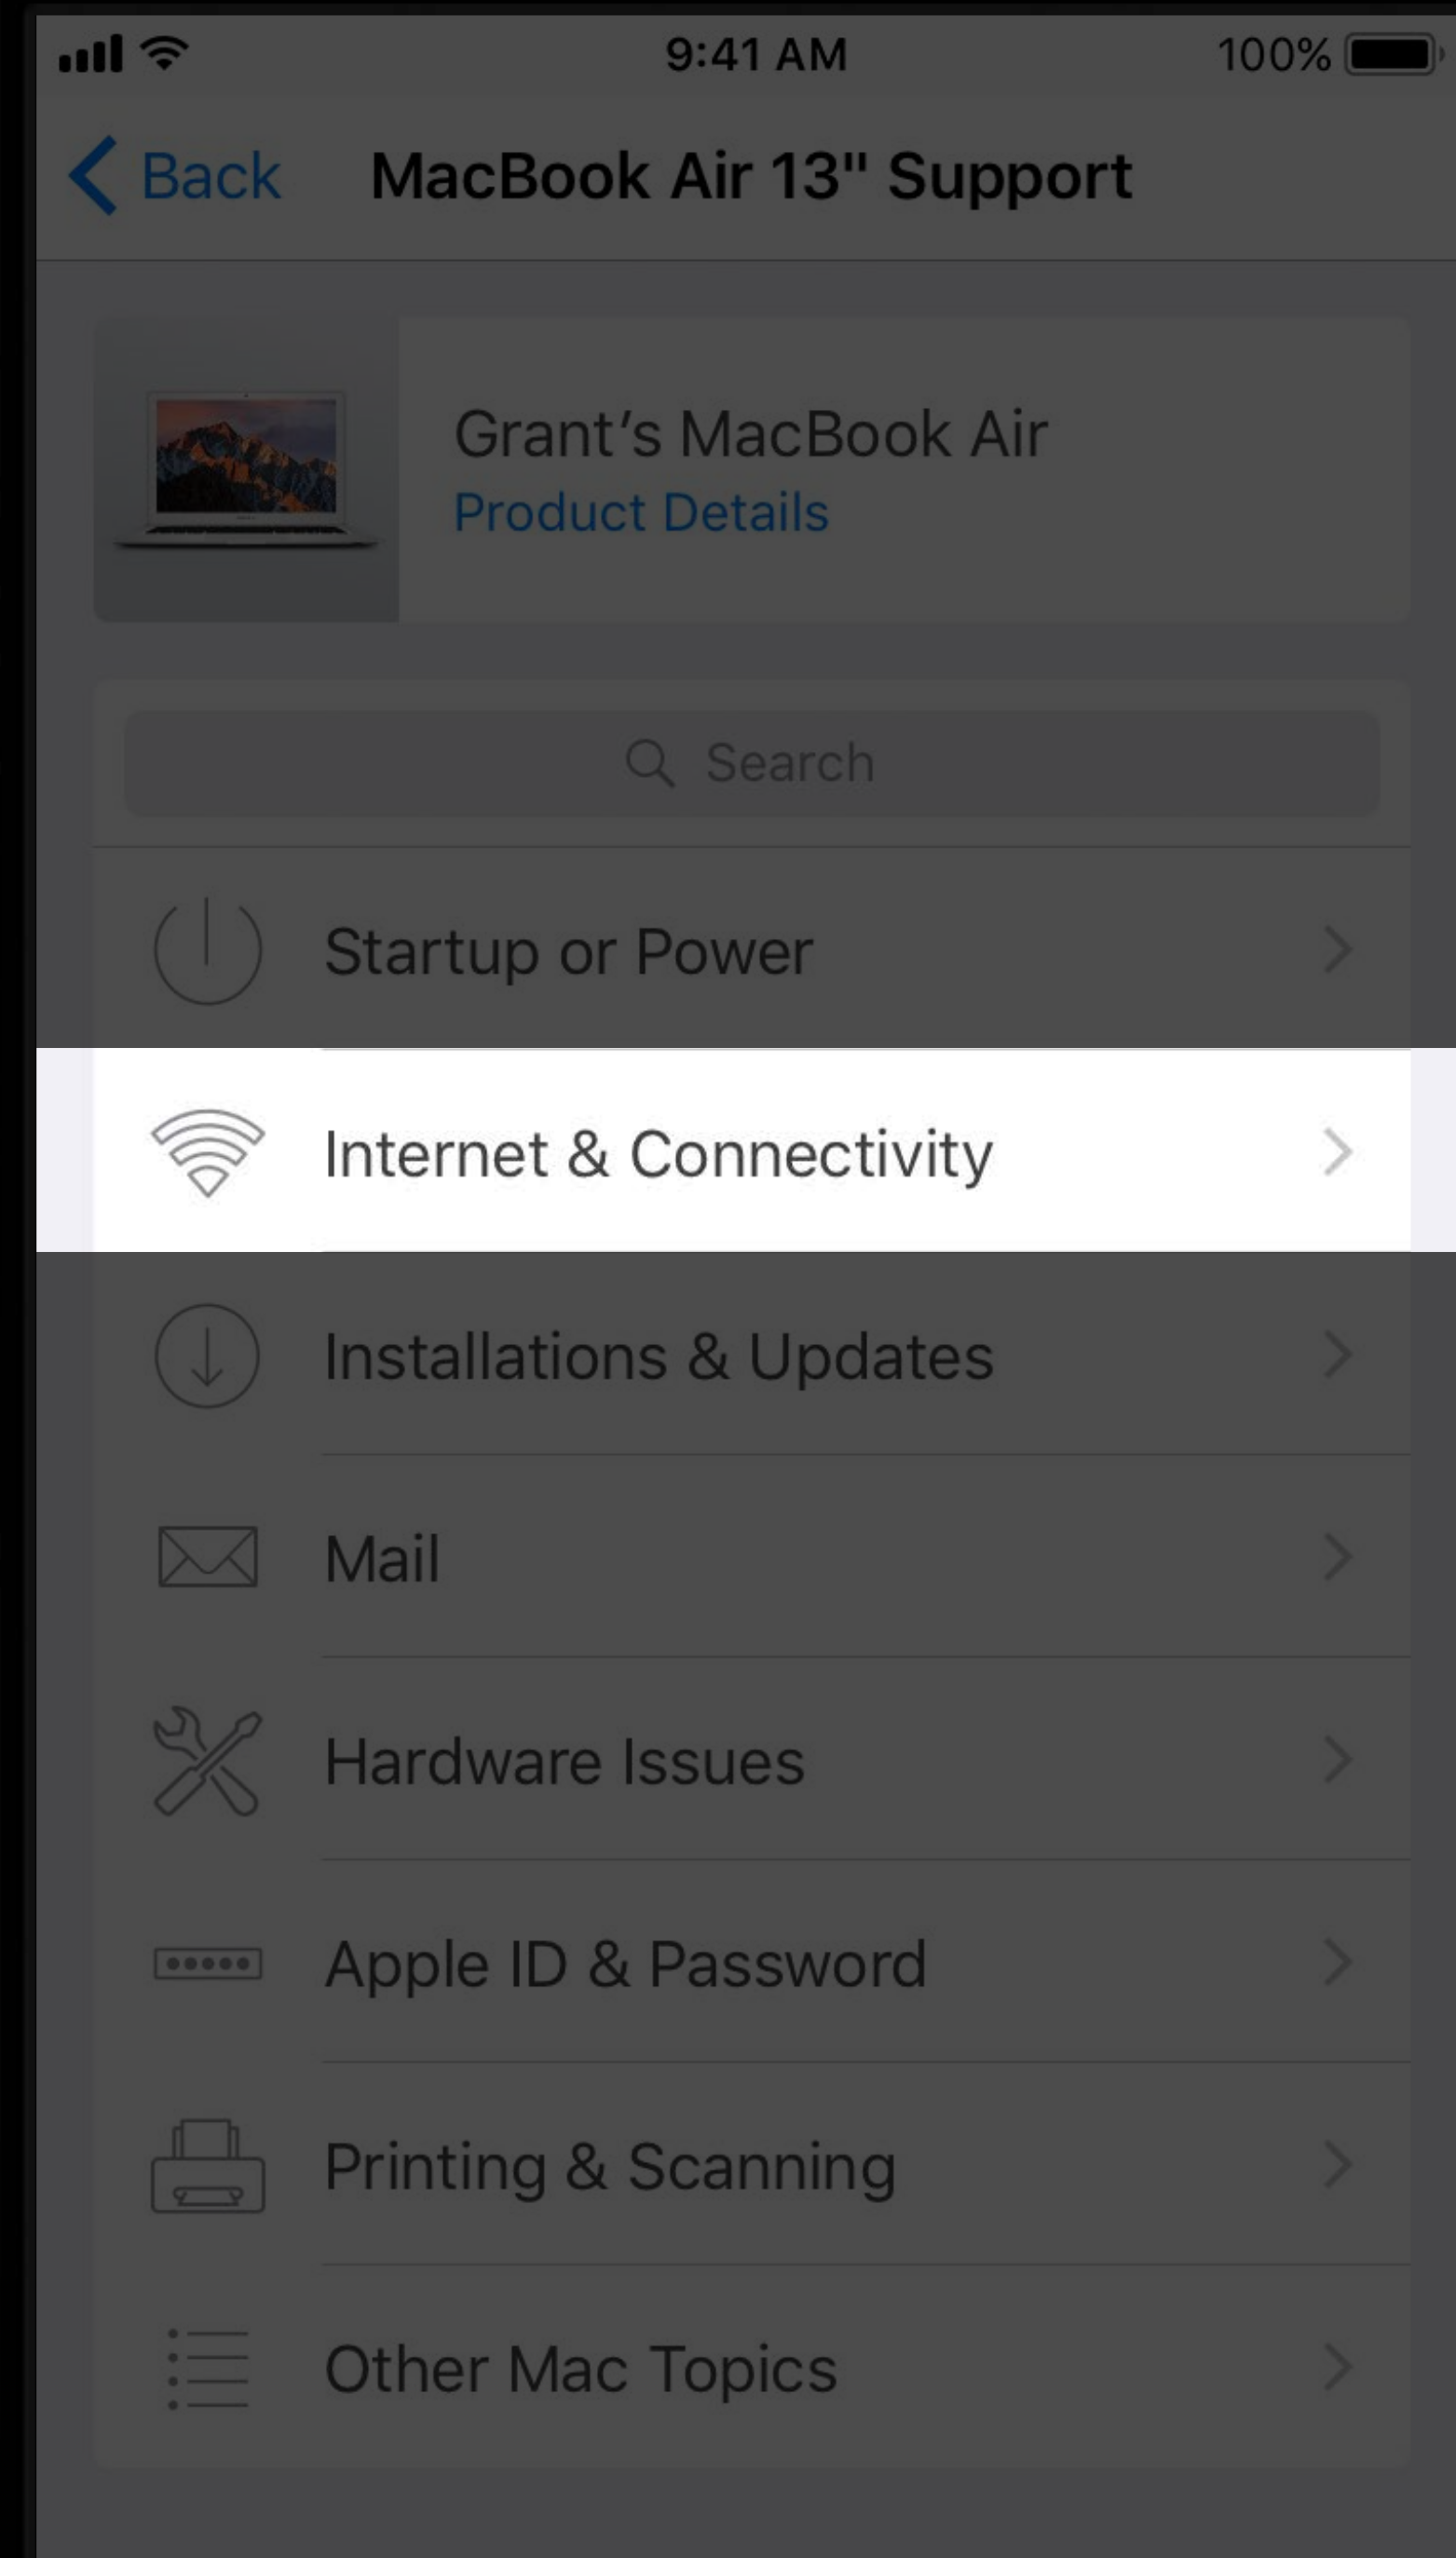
9:41 AM
100%

Back
MacBook Air 13" Support

Grant’s MacBook Air
Product Details

Search

Startup or Power

Internet & Connectivity

Installations & Updates

Mail

Hardware Issues

Apple ID & Password

Printing & Scanning

Other Mac Topics